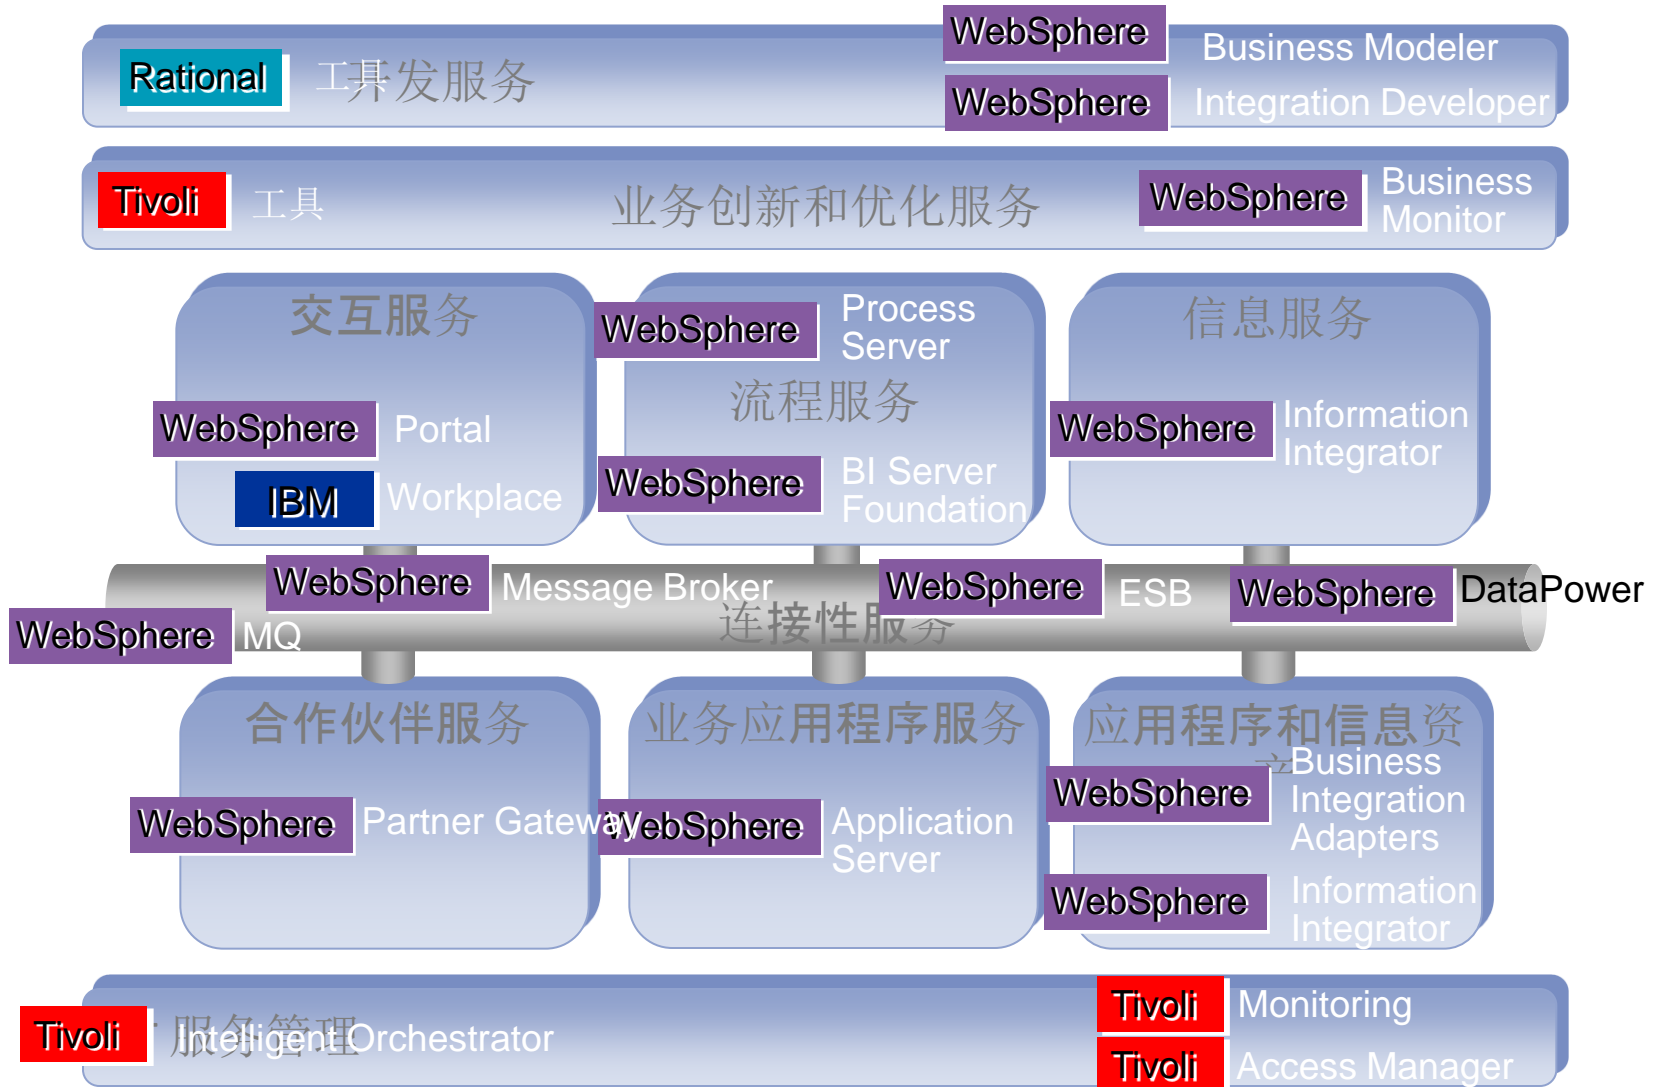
Rational 工具开发服务

WebSphere Business Modeler

WebSphere Integration Developer

Tivoli 工具 业务创新和优化服务

WebSphere Business Monitor

交互服务

WebSphere Portal

IBM Workplace

WebSphere Process Server

流程服务

WebSphere BI Server Foundation

信息服务

WebSphere Information Integrator

WebSphere Message Broker

WebSphere MQ

连接性服务

WebSphere ESB

WebSphere DataPower

合作伙伴服务

WebSphere Partner Gateway

业务应用程序服务

WebSphere Application Server

应用程序和信息资产

WebSphere Business Integration Adapters

WebSphere Information Integrator

Tivoli Intelligent Orchestrator

服务管理

Tivoli Monitoring

Tivoli Access Manager